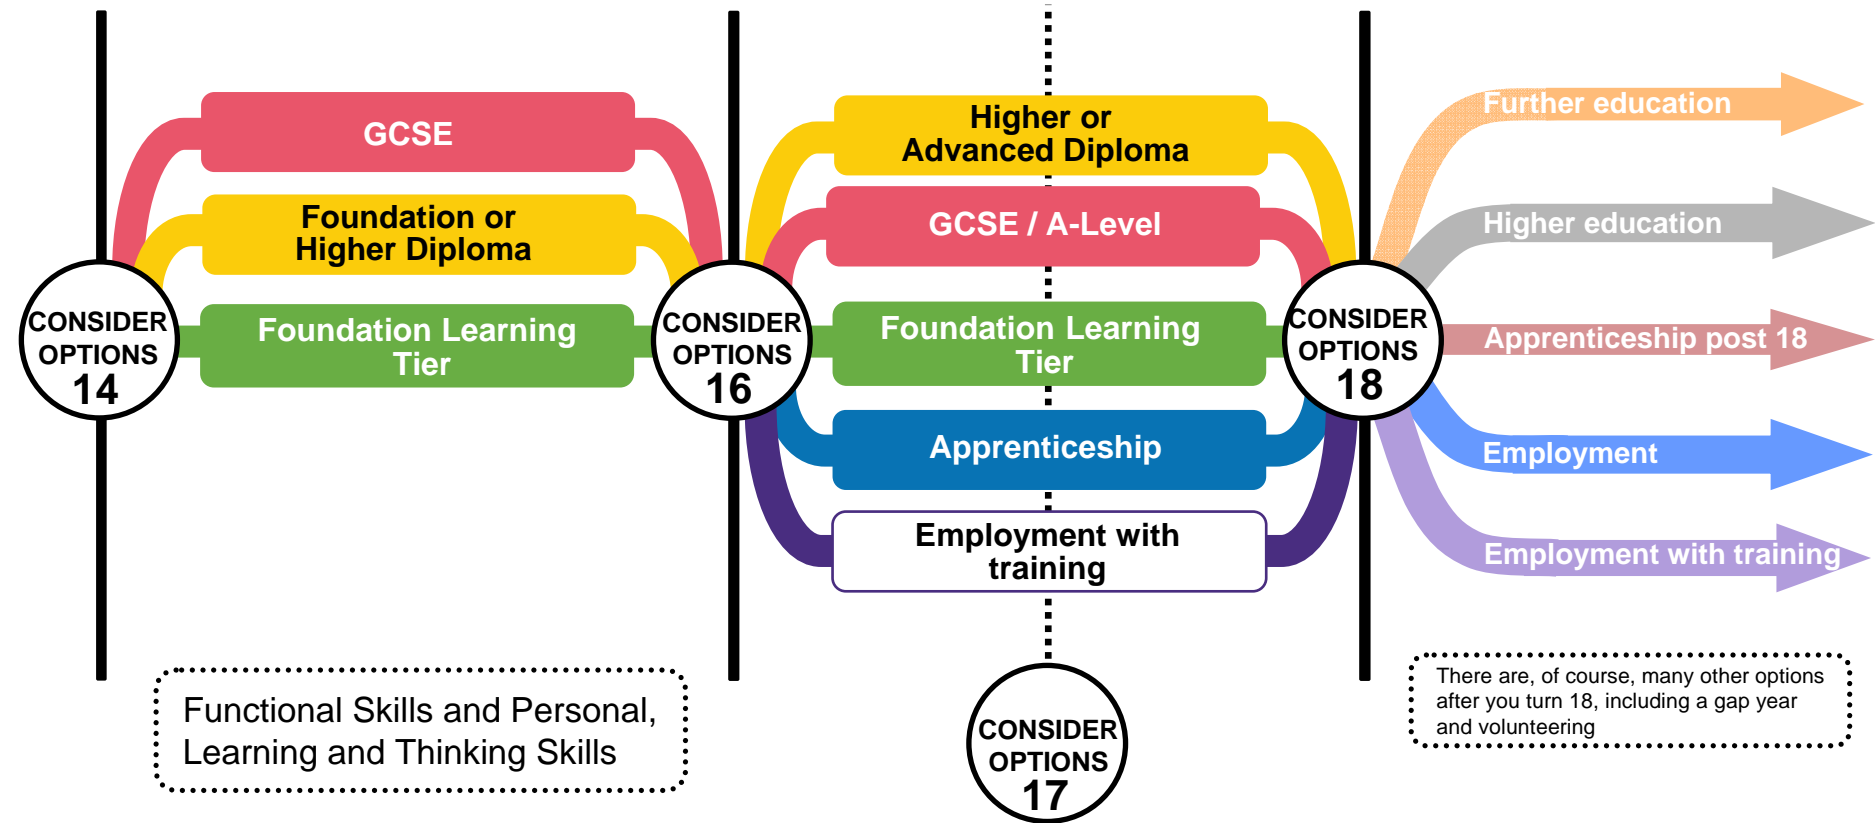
GCSE

Foundation or Higher Diploma

Foundation Learning Tier

CONSIDER OPTIONS 14

Higher or Advanced Diploma

GCSE / A-Level

Foundation Learning Tier

Apprenticeship

Employment with training

CONSIDER OPTIONS 16

CONSIDER OPTIONS 18

Further education

Higher education

Apprenticeship post 18

Employment

Employment with training

Functional Skills and Personal, Learning and Thinking Skills

CONSIDER OPTIONS 17

There are, of course, many other options after you turn 18, including a gap year and volunteering